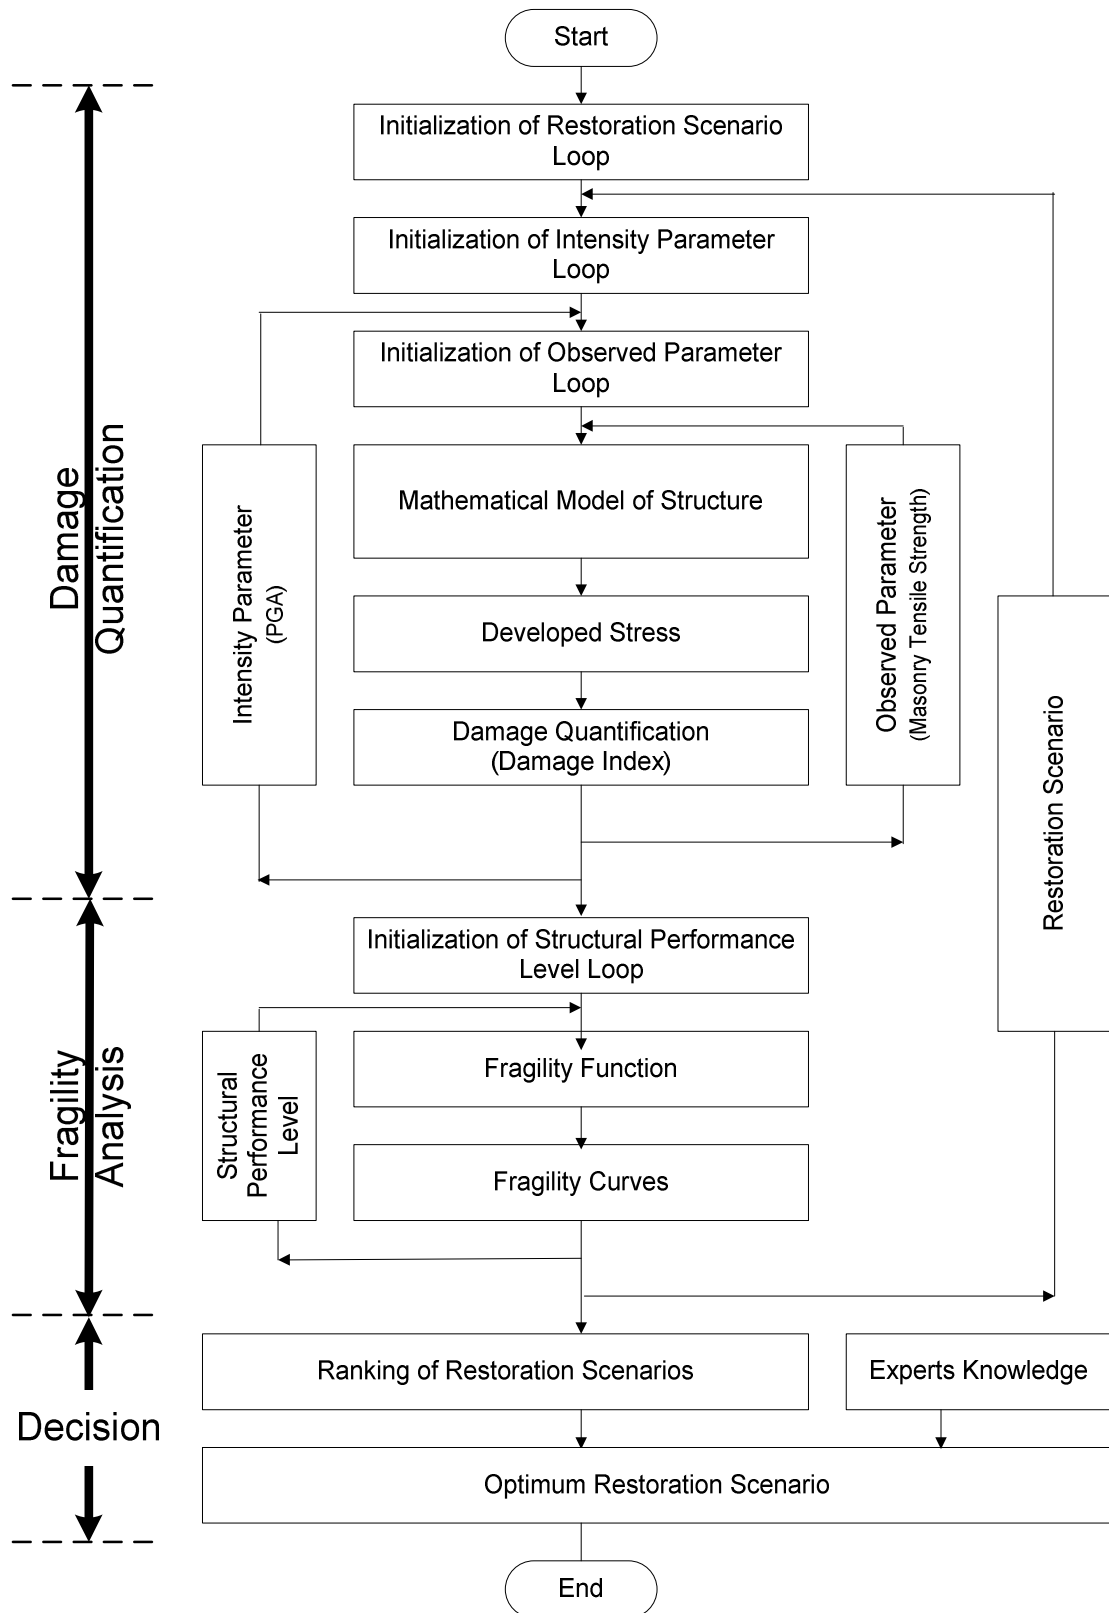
Start

Damage Quantification

Initialization of Restoration Scenario Loop

Initialization of Intensity Parameter Loop

Initialization of Observed Parameter Loop

Intensity Parameter (PGA)

Mathematical Model of Structure

Developed Stress

Damage Quantification (Damage Index)

Observed Parameter (Masonry Tensile Strength)

Restoration Scenario

Fragility Analysis

Initialization of Structural Performance Level Loop

Structural Performance Level

Fragility Function

Fragility Curves

Decision

Ranking of Restoration Scenarios

Experts Knowledge

Optimum Restoration Scenario

End